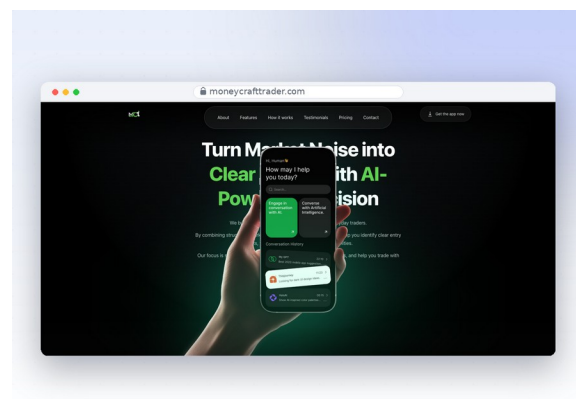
moneycrafttrader.com

MC

About Features How it works Testimonials Pricing Contact

Get the app now

Turn Ma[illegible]t N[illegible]se into Clear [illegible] with AI-Pow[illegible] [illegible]ision

Hi, Human👋

How may I help you today?

Search...

Engage in conversation with AI

Converse with Artificial Intelligence

Conversation History

We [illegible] day traders.

By combining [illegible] you identify clear entry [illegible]

Our focus is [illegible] and help you trade with

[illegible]